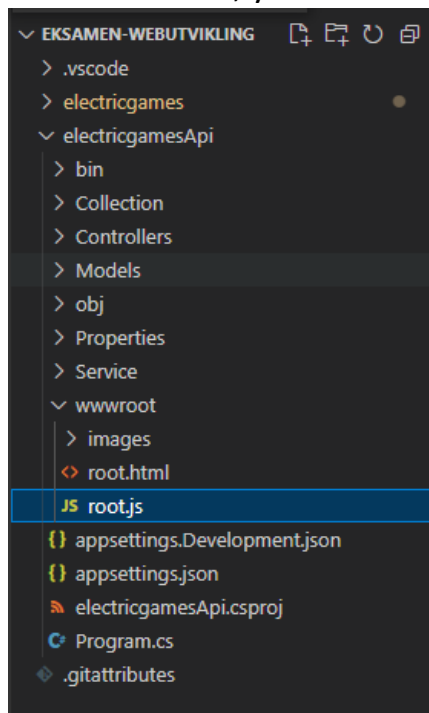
EKSAMEN-WEBUTVIKLING
.vscode
electricgames
electricgamesApi
bin
Collection
Controllers
Models
obj
Properties
Service
wwwroot
images
root.html
JS root.js
appsettings.Development.json
appsettings.json
electricgamesApi.csproj
C# Program.cs
.gitattributes